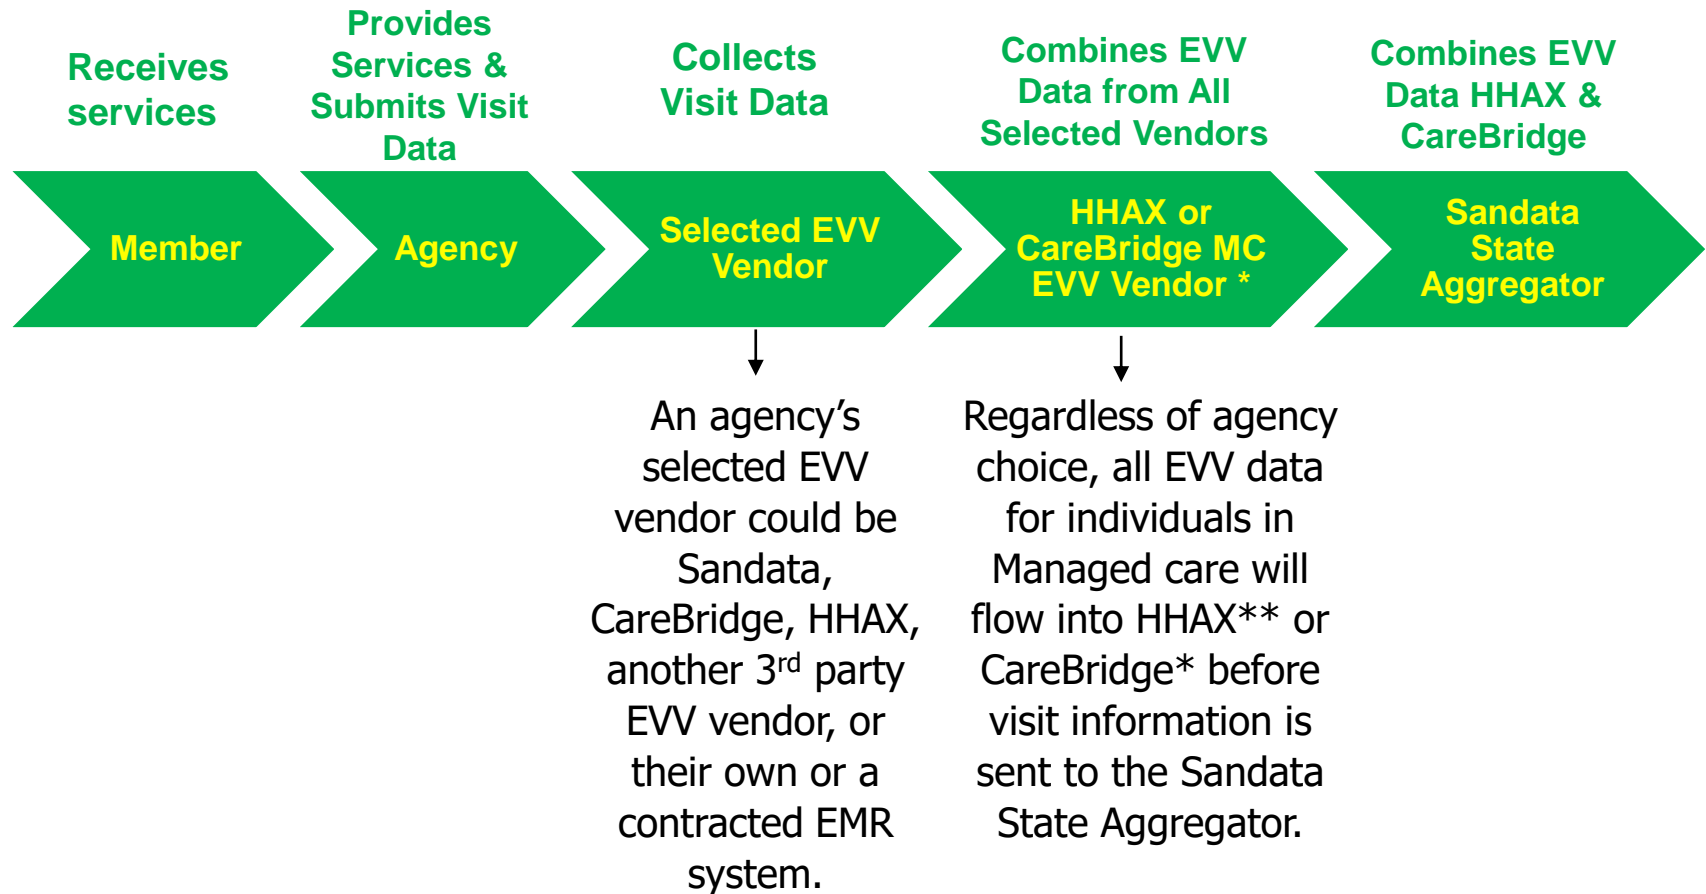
Receives services

Member

Provides Services & Submits Visit Data

Agency

Collects Visit Data

Selected EVV Vendor

An agency's selected EVV vendor could be Sandata, CareBridge, HHAX, another 3$^{rd}$ party EVV vendor, or their own or a contracted EMR system.

Combines EVV Data from All Selected Vendors

HHAX or CareBridge MC EVV Vendor *

Regardless of agency choice, all EVV data for individuals in Managed care will flow into HHAX** or CareBridge* before visit information is sent to the Sandata State Aggregator.

Combines EVV Data HHAX & CareBridge

Sandata State Aggregator